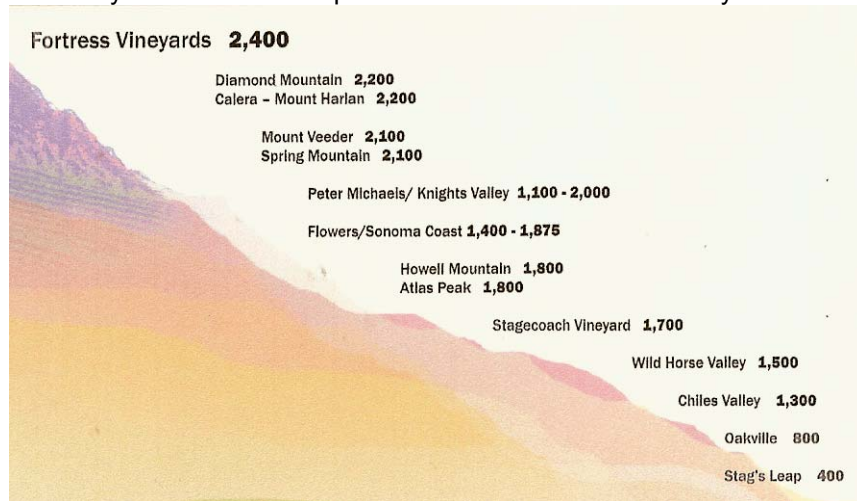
Fortress Vineyards 2,400

Diamond Mountain 2,200
Calera – Mount Harlan 2,200

Mount Veeder 2,100
Spring Mountain 2,100

Peter Michaels/ Knights Valley 1,100 - 2,000

Flowers/Sonoma Coast 1,400 - 1,875

Howell Mountain 1,800
Atlas Peak 1,800

Stagecoach Vineyard 1,700

Wild Horse Valley 1,500

Chiles Valley 1,300

Oakville 800

Stag's Leap 400